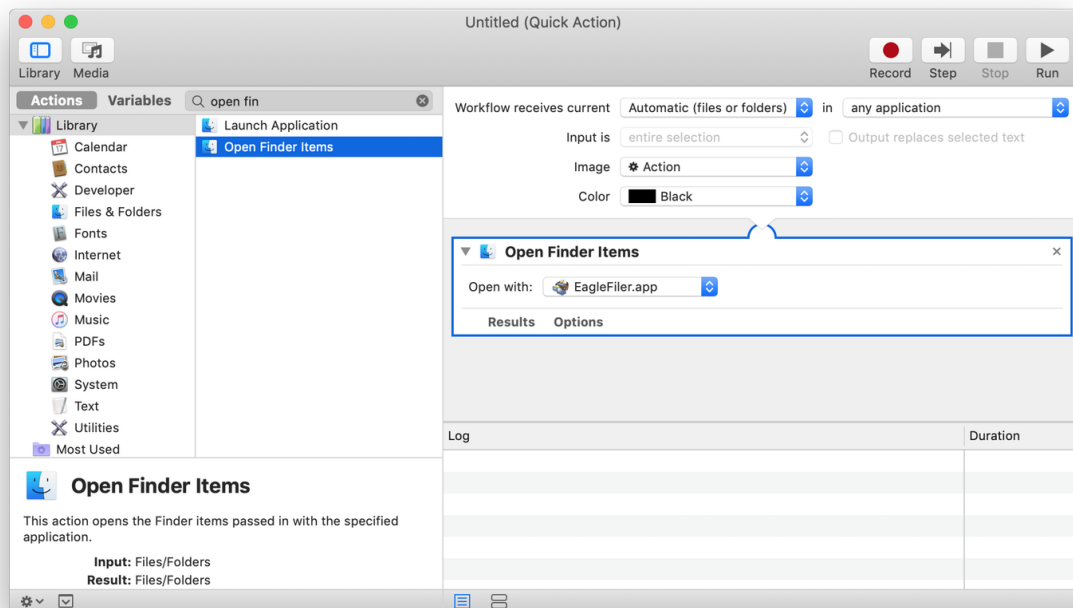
Untitled (Quick Action)

Library Media

Record Step Stop Run

Actions Variables open fin

Library
Calendar
Contacts
Developer
Files & Folders
Fonts
Internet
Mail
Movies
Music
PDFs
Photos
System
Text
Utilities
Most Used

Launch Application
Open Finder Items

Workflow receives current Automatic (files or folders) in any application

Input is entire selection Output replaces selected text

Image Action

Color Black

Open Finder Items

Open with: EagleFiler.app

Results Options

Open Finder Items

This action opens the Finder items passed in with the specified application.

Input: Files/Folders
Result: Files/Folders

Log Duration